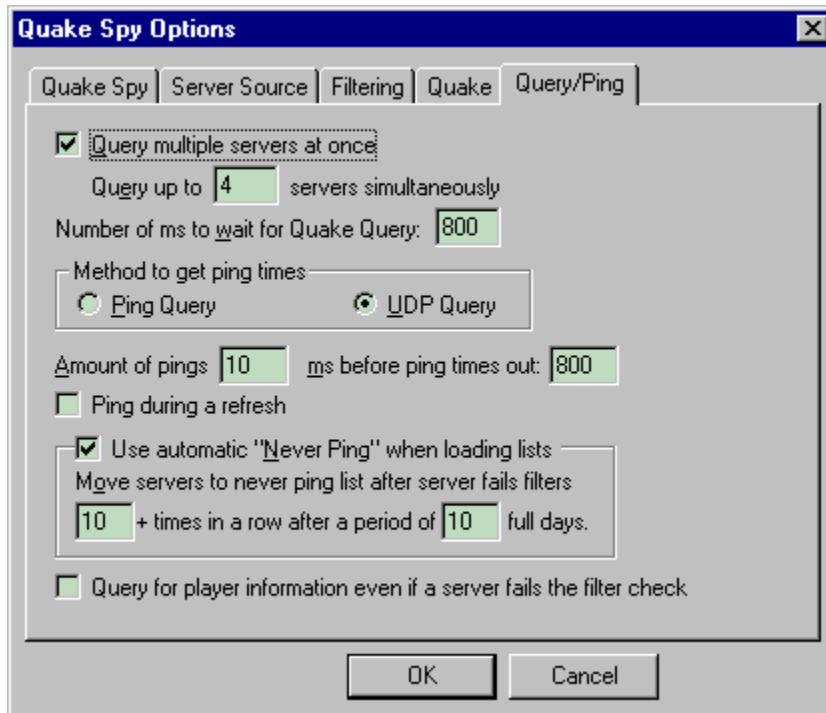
Quake Spy Options

Quake Spy | Server Source | Filtering | Quake | Query/Ping

Query multiple servers at once

Query up to 4 servers simultaneously

Number of ms to wait for Quake Query: 800

Method to get ping times

Ping Query

UDP Query

Amount of pings 10 ms before ping times out: 800

Ping during a refresh

Use automatic "Never Ping" when loading lists

Move servers to never ping list after server fails filters

10 + times in a row after a period of 10 full days.

Query for player information even if a server fails the filter check

OK

Cancel